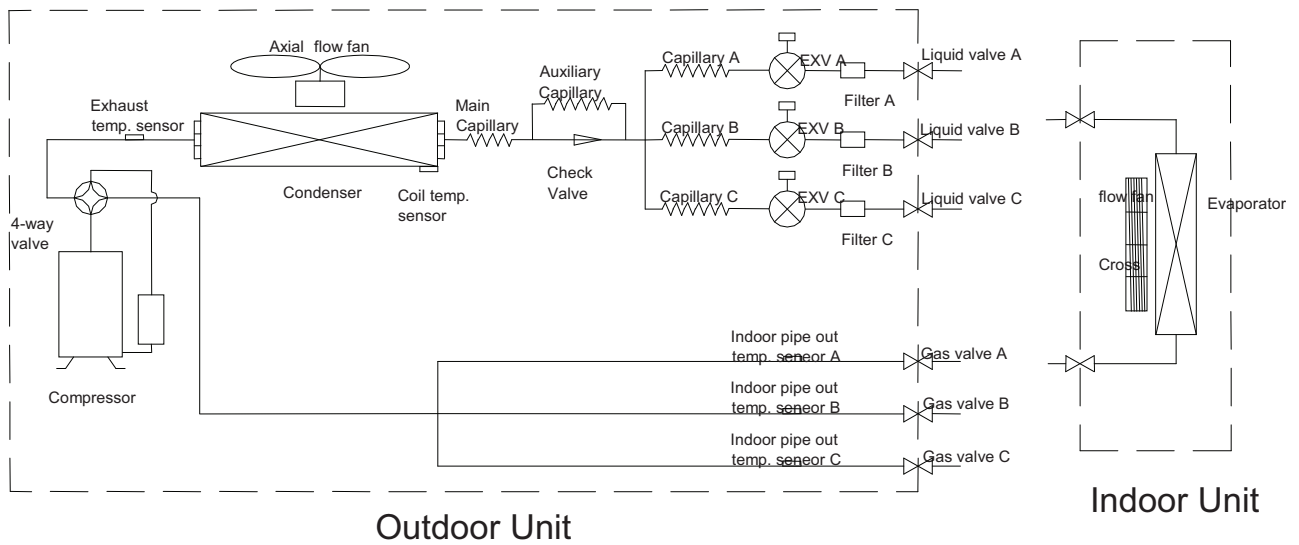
Axial flow fan

Exhaust temp. sensor

Main Capillary

Auxiliary Capillary

Check Valve

Condenser

Coil temp. sensor

4-way valve

Compressor

Capillary A

EXV A

Filter A

Liquid valve A

Capillary B

EXV B

Filter B

Liquid valve B

Capillary C

EXV C

Filter C

Liquid valve C

Indoor pipe out temp. seneor A

Gas valve A

Indoor pipe out temp. seneor B

Gas valve B

Indoor pipe out temp. seneor C

Gas valve C

flow fan

Cross

Evaporator

Outdoor Unit

Indoor Unit